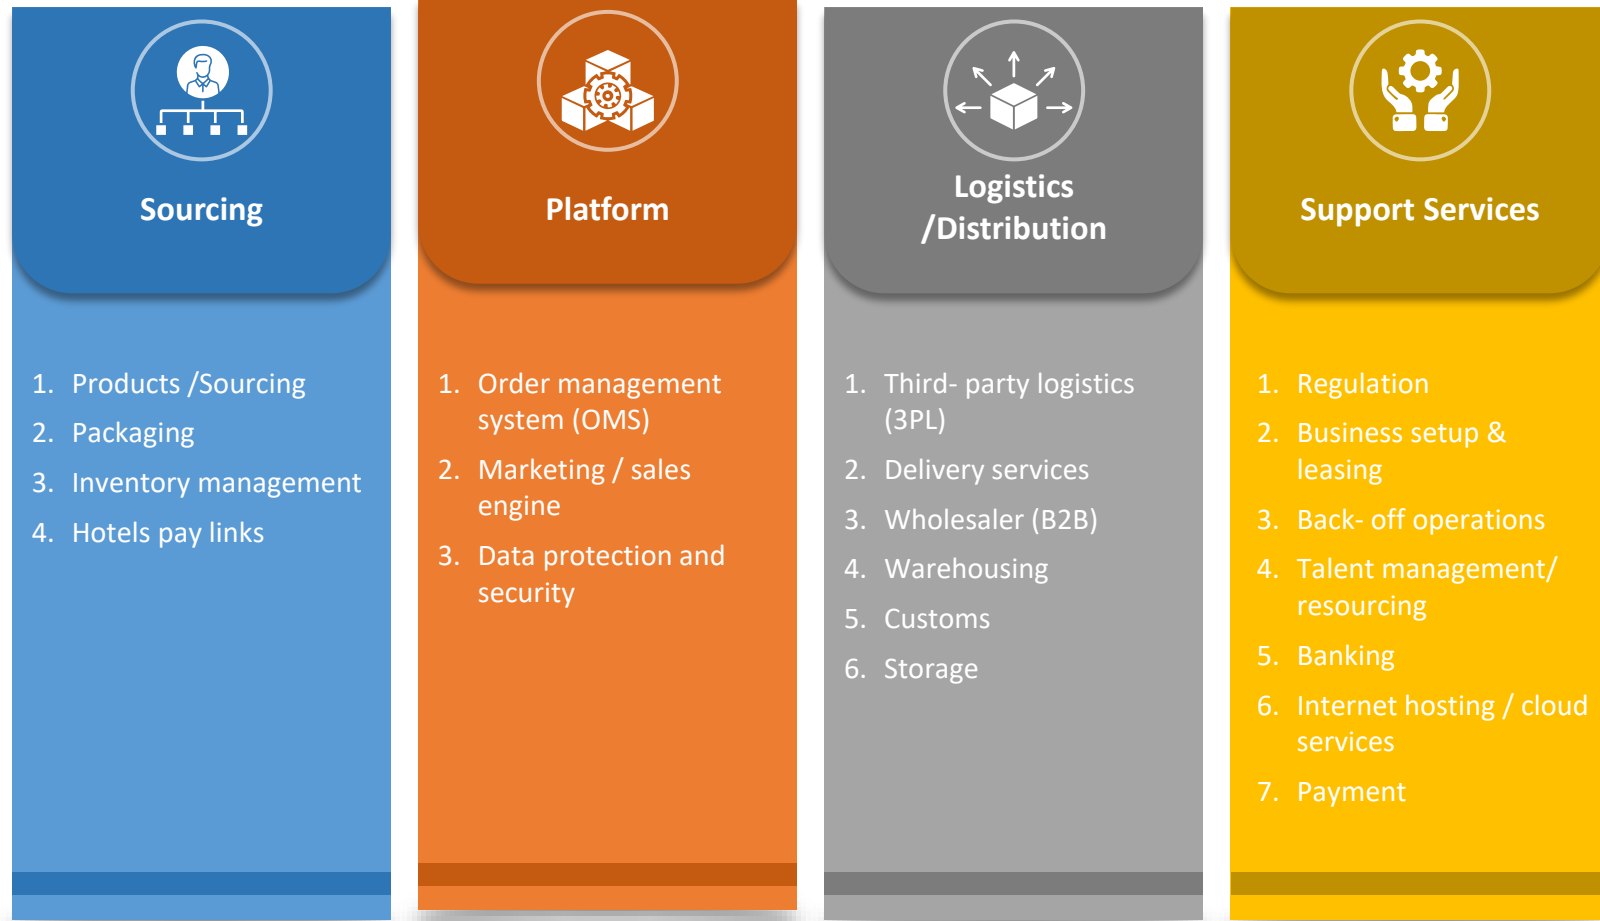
Sourcing

1. Products /Sourcing
2. Packaging
3. Inventory management
4. Hotels pay links

Platform

1. Order management system (OMS)
2. Marketing / sales engine
3. Data protection and security

Logistics /Distribution

1. Third- party logistics (3PL)
2. Delivery services
3. Wholesaler (B2B)
4. Warehousing
5. Customs
6. Storage

Support Services

1. Regulation
2. Business setup & leasing
3. Back- off operations
4. Talent management/ resourcing
5. Banking
6. Internet hosting / cloud services
7. Payment